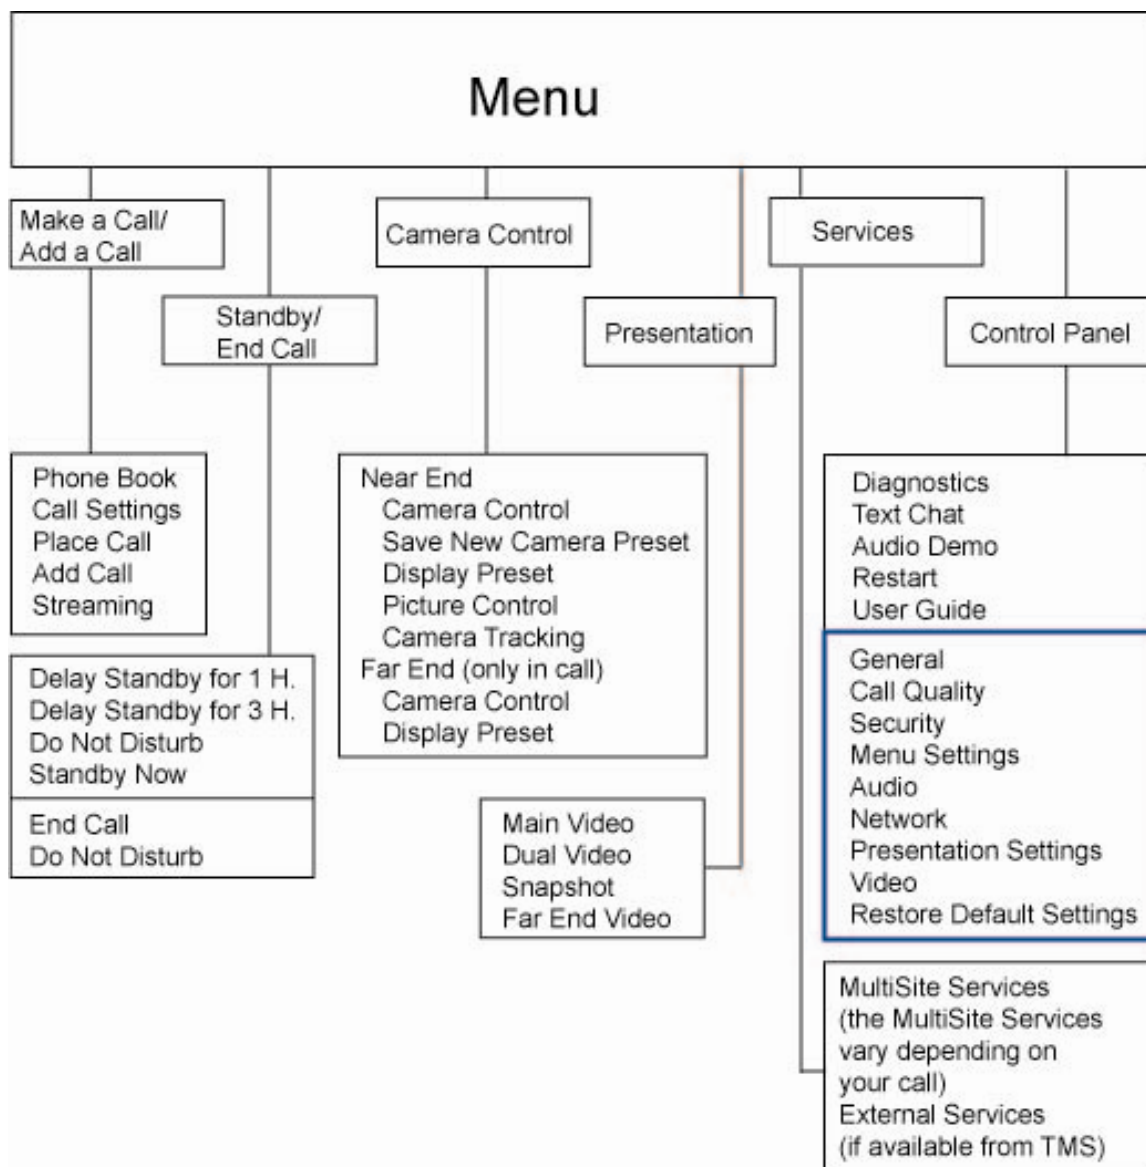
Menu

Make a Call/
Add a Call

Phone Book
Call Settings
Place Call
Add Call
Streaming

Standby/
End Call

Delay Standby for 1 H.
Delay Standby for 3 H.
Do Not Disturb
Standby Now

End Call
Do Not Disturb

Camera Control

Near End
Camera Control
Save New Camera Preset
Display Preset
Picture Control
Camera Tracking
Far End (only in call)
Camera Control
Display Preset

Presentation

Main Video
Dual Video
Snapshot
Far End Video

Services

MultiSite Services
(the MultiSite Services
vary depending on
your call)
External Services
(if available from TMS)

Control Panel

Diagnostics
Text Chat
Audio Demo
Restart
User Guide

General
Call Quality
Security
Menu Settings
Audio
Network
Presentation Settings
Video
Restore Default Settings